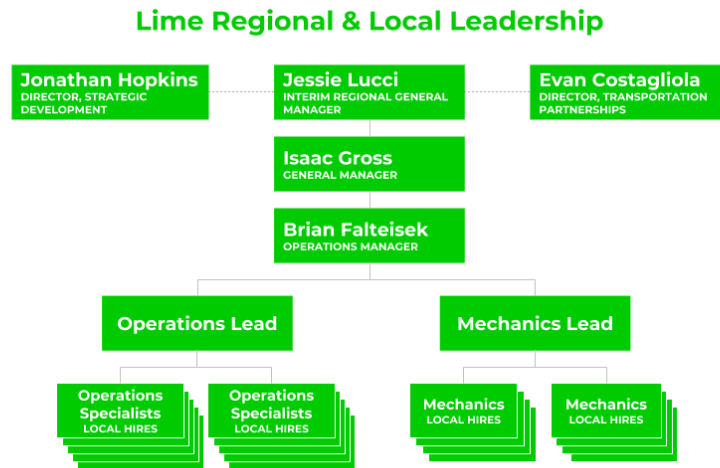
Lime Regional & Local Leadership

Jonathan Hopkins
DIRECTOR, STRATEGIC DEVELOPMENT

Jessie Lucci
INTERIM REGIONAL GENERAL MANAGER

Evan Costagliola
DIRECTOR, TRANSPORTATION PARTNERSHIPS

Isaac Gross
GENERAL MANAGER

Brian Falteisek
OPERATIONS MANAGER

Operations Lead

Mechanics Lead

Operations Specialists
LOCAL HIRES

Operations Specialists
LOCAL HIRES

Mechanics
LOCAL HIRES

Mechanics
LOCAL HIRES